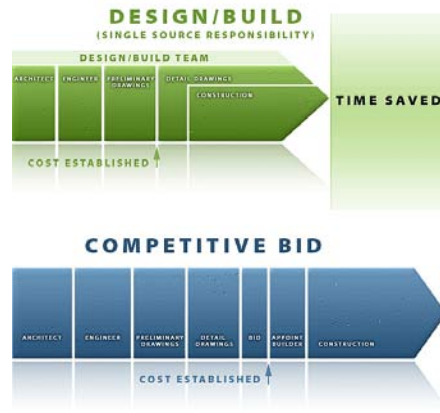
DESIGN/BUILD
(SINGLE SOURCE RESPONSIBILITY)

DESIGN/BUILD TEAM

ARCHITECT

ENGINEER

PRELIMINARY DRAWINGS

DETAIL DRAWINGS

CONSTRUCTION

TIME SAVED

COST ESTABLISHED

COMPETITIVE BID

ARCHITECT

ENGINEER

PRELIMINARY DRAWINGS

DETAIL DRAWINGS

BID

APPOINT BUILDER

CONSTRUCTION

COST ESTABLISHED